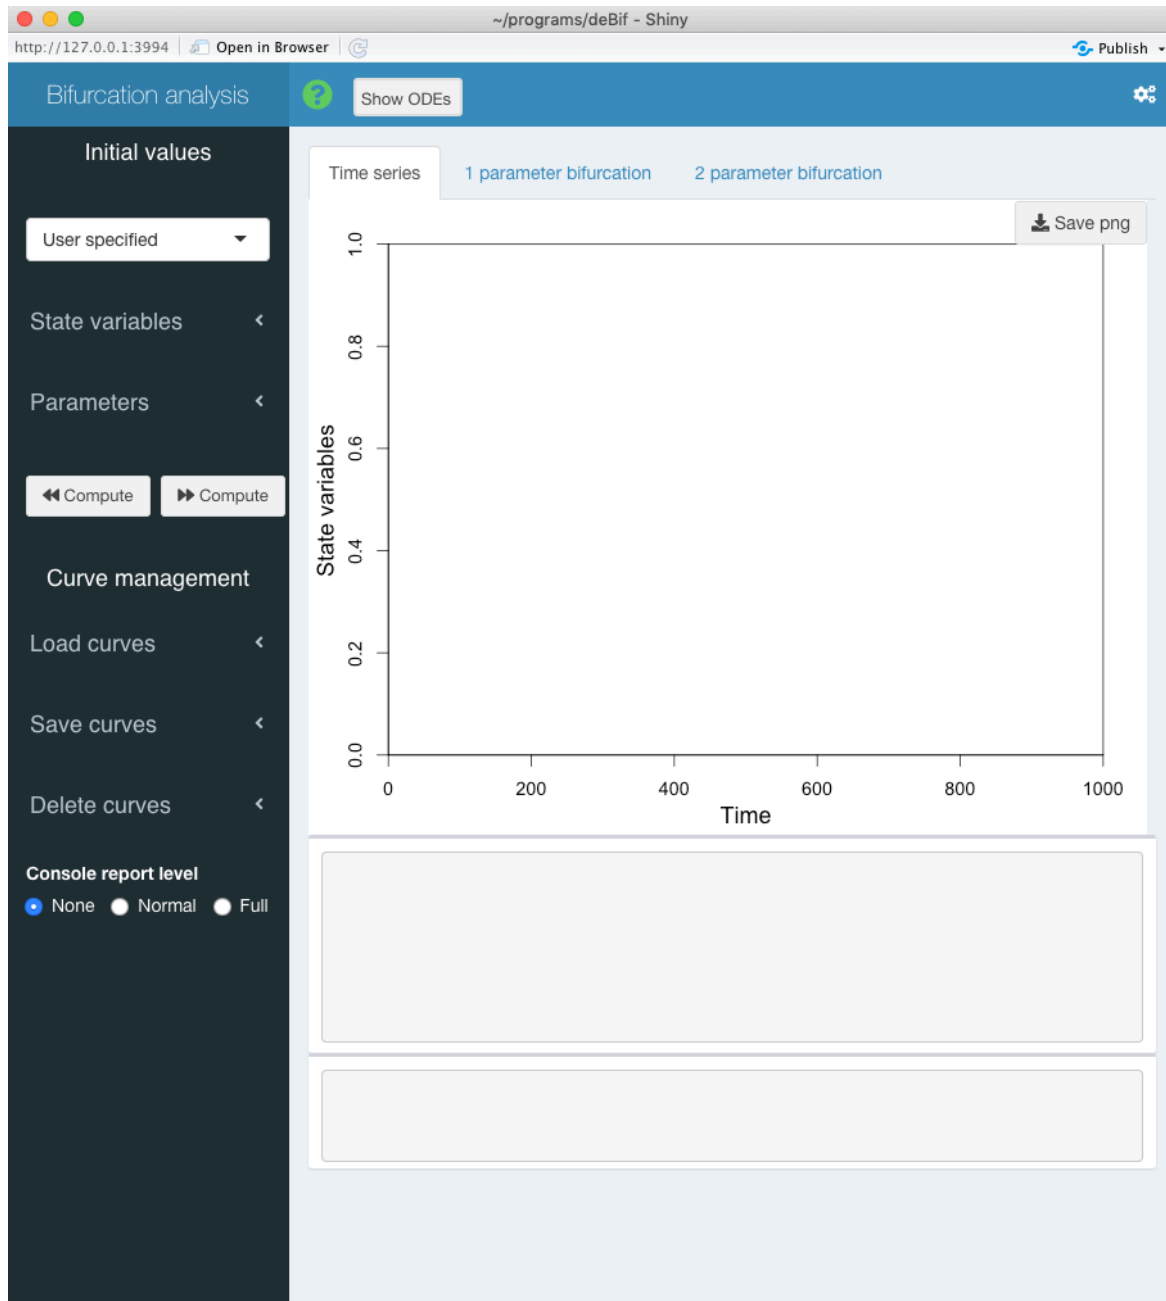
~/programs/deBif - Shiny

http://127.0.0.1:3994 Open in Browser

Publish

Bifurcation analysis

Show ODEs

Initial values

User specified

State variables

Parameters

Compute Compute

Curve management

Load curves

Save curves

Delete curves

Console report level

None Normal Full

Time series 1 parameter bifurcation 2 parameter bifurcation

Save png

State variables

1.0
0.8
0.6
0.4
0.2
0.0

0 200 400 600 800 1000

Time